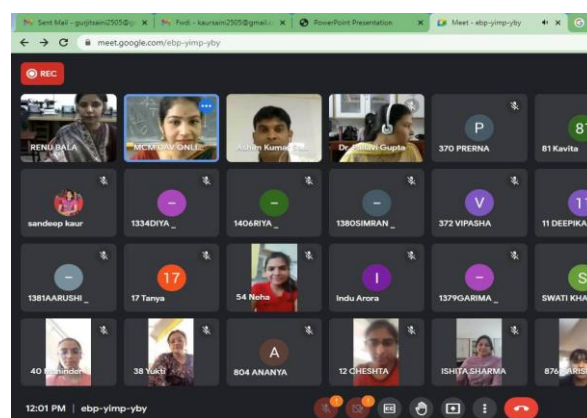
Sent Mail - gurjitsaini2505@g ×
Fwd: - kaursaini2505@gmail. ×
PowerPoint Presentation ×
Meet - ebp-yimp-yby ×
meet.google.com/ebp-yimp-yby

REC

RENU BALA
MCM DAV ONLI
Ashim Kumar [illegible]
Dr. Pallavi Gupta
P
370 PRERNA
81 Kavita

sandeep kaur
1334DIYA _
1406RIYA _
1380SIMRAN _
V
372 VIPASHA
11 DEEPIKA

1381AARUSHI _
17
17 Tanya
54 Neha
I
Indu Arora
1379GARIMA _
S
SWATI KHA

40 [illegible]inder
38 Yukti
A
804 ANANYA
12 CHESHTA
ISHITA SHARMA
876 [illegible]RIS

12:01 PM | ebp-yimp-yby